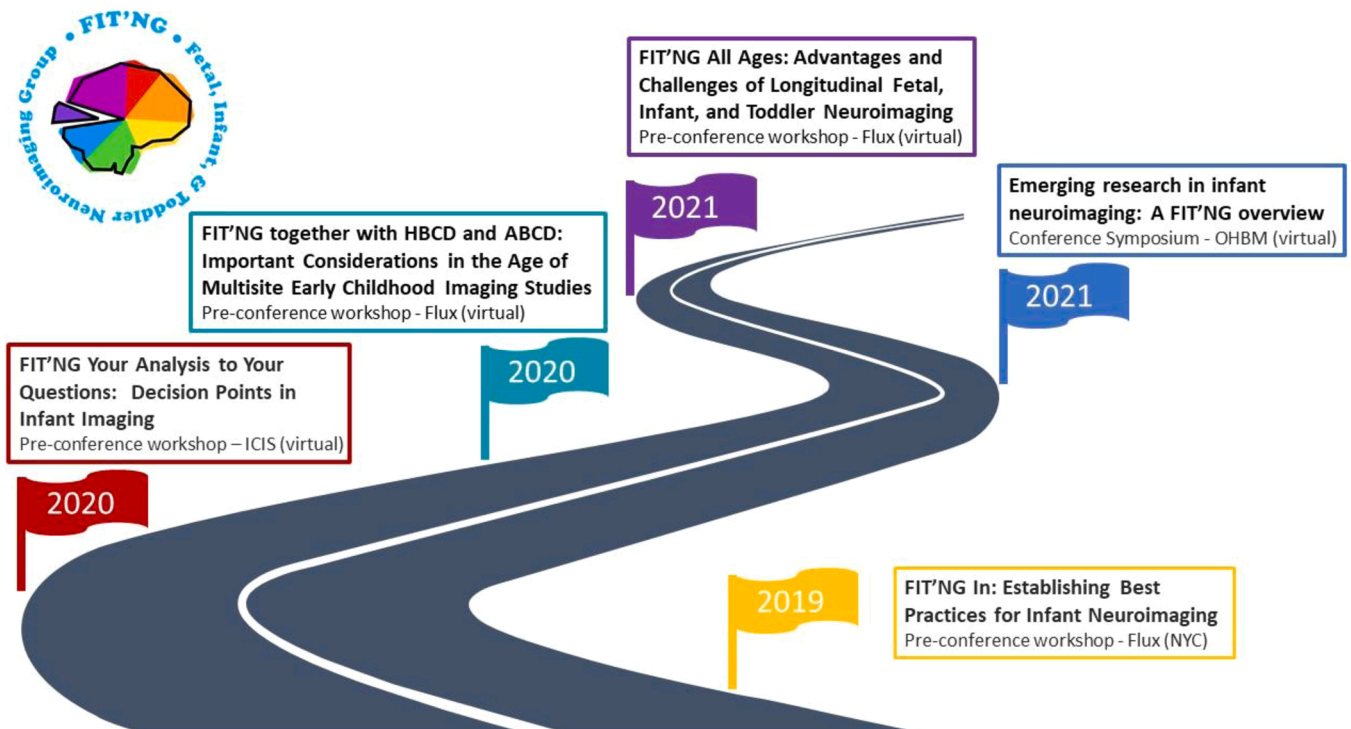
FIT'NG • Fetal, Infant, & Toddler Neuroimaging Group •

FIT'NG All Ages: Advantages and Challenges of Longitudinal Fetal, Infant, and Toddler Neuroimaging
Pre-conference workshop - Flux (virtual)

2021

Emerging research in infant neuroimaging: A FIT'NG overview
Conference Symposium - OHBM (virtual)

2021

FIT'NG together with HBCD and ABCD: Important Considerations in the Age of Multisite Early Childhood Imaging Studies
Pre-conference workshop - Flux (virtual)

2020

FIT'NG Your Analysis to Your Questions: Decision Points in Infant Imaging
Pre-conference workshop – ICIS (virtual)

2020

2019

FIT'NG In: Establishing Best Practices for Infant Neuroimaging
Pre-conference workshop - Flux (NYC)